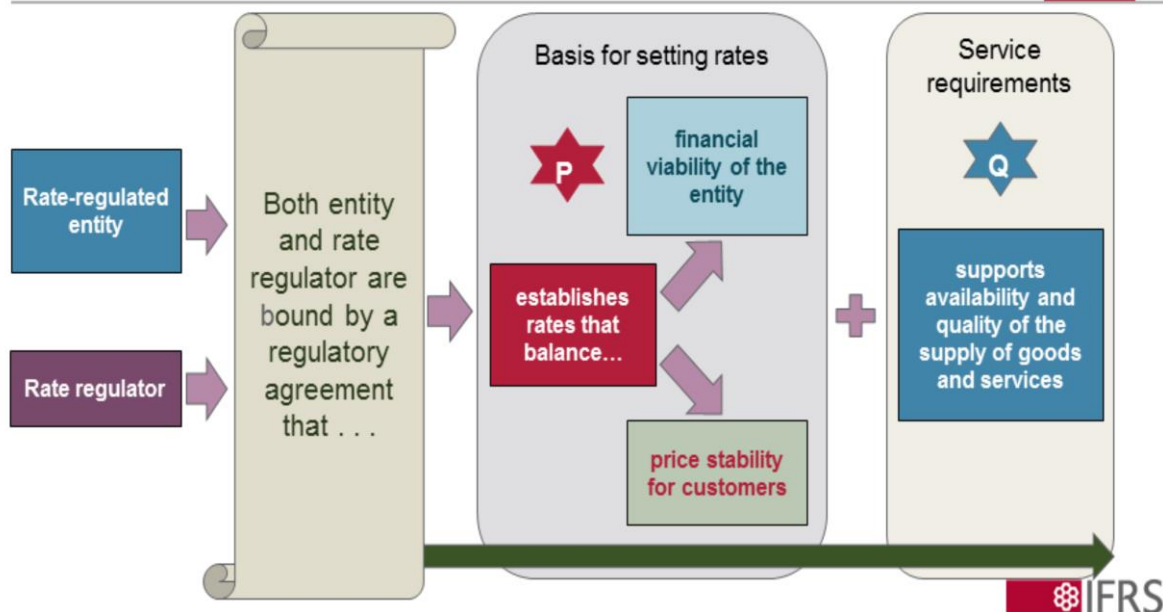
Rate-regulated entity

Rate regulator

Both entity and rate regulator are bound by a regulatory agreement that . . .

Basis for setting rates

P

financial viability of the entity

establishes rates that balance…

price stability for customers

Service requirements

Q

supports availability and quality of the supply of goods and services

IFRS